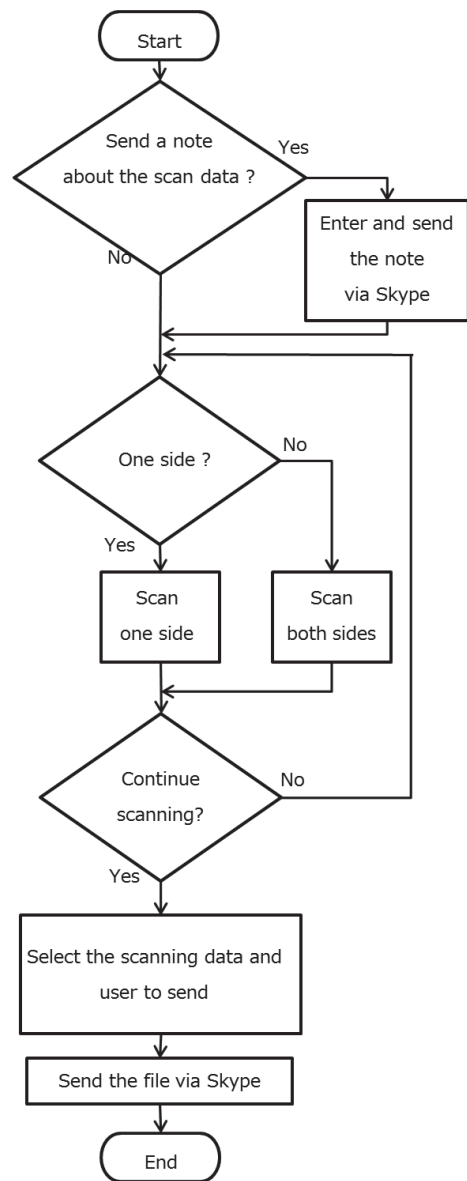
Start

Send a note about the scan data ?

Yes

Enter and send the note via Skype

No

One side ?

No

Yes

Scan one side

Scan both sides

Continue scanning?

No

Yes

Select the scanning data and user to send

Send the file via Skype

End